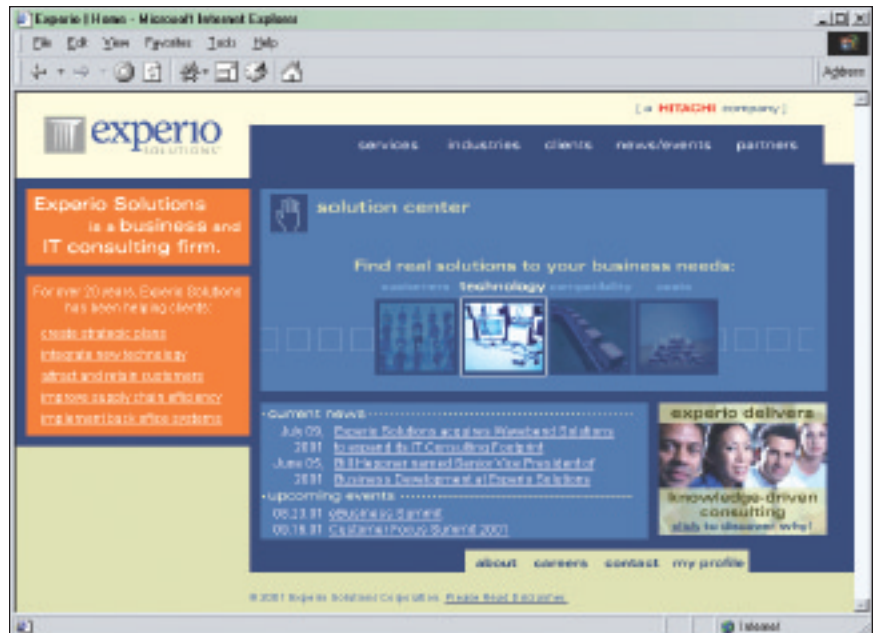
Experio | Home - Microsoft Internet Explorer

File Edit View Favorites Tools Help

Address

[ a HITACHI company ]

experio SOLUTIONS

services industries clients news/events partners

Experio Solutions is a business and IT consulting firm.

For over 20 years, Experio Solutions has been helping clients:

create strategic plans
integrate new technology
attract and retain customers
improve supply chain efficiency
implement back office systems

solution center

Find real solutions to your business needs:

customers technology compatibility costs

current news
July 09, 2001 Experio Solutions acquires Waveband Solutions to expand its IT Consulting Footprint
June 05, 2001 Bill Hagener named Senior Vice President of Business Development at Experio Solutions

upcoming events
08.23.01 eBusiness Summit
09.18.01 Customer Focus Summit 2001

experio delivers
knowledge-driven consulting
click to discover why!

about careers contact my profile

© 2001 Experio Solutions Corporation. Please Read Disclaimer

Internet